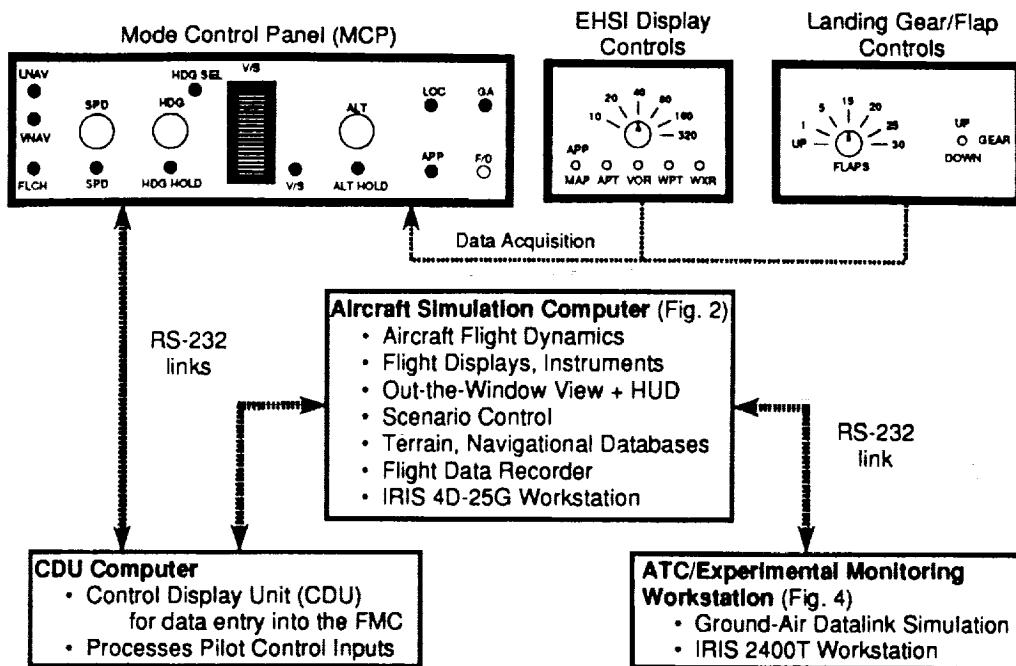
Mode Control Panel (MCP)

LNAV
VNAV
FLCH
SPD
SPD
HDG
HDG SEL
HDG HOLD
V/S
V/S
ALT
ALT HOLD
LOC
GA
APP
F/O

EHSI Display Controls

10
20
40
80
160
320
APP
MAP
APT
VOR
WPT
WXR

Landing Gear/Flap Controls

UP
1
5
15
20
25
30
FLAPS
UP
GEAR
DOWN

Data Acquisition

RS-232 links

**Aircraft Simulation Computer** (Fig. 2)
• Aircraft Flight Dynamics
• Flight Displays, Instruments
• Out-the-Window View + HUD
• Scenario Control
• Terrain, Navigational Databases
• Flight Data Recorder
• IRIS 4D-25G Workstation

RS-232 link

**CDU Computer**
• Control Display Unit (CDU) for data entry into the FMC
• Processes Pilot Control Inputs

**ATC/Experimental Monitoring Workstation** (Fig. 4)
• Ground-Air Datalink Simulation
• IRIS 2400T Workstation